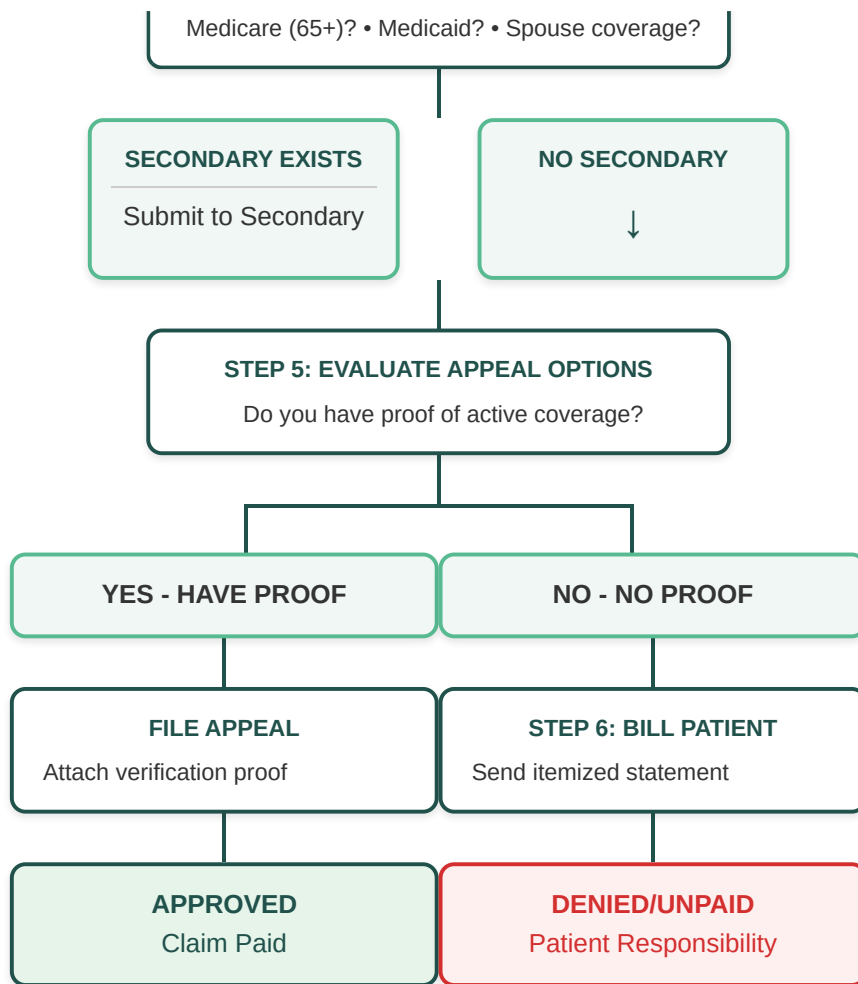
Medicare (65+)? • Medicaid? • Spouse coverage?

SECONDARY EXISTS

Submit to Secondary

NO SECONDARY

↓

STEP 5: EVALUATE APPEAL OPTIONS

Do you have proof of active coverage?

YES - HAVE PROOF

NO - NO PROOF

FILE APPEAL

Attach verification proof

STEP 6: BILL PATIENT

Send itemized statement

APPROVED

Claim Paid

DENIED/UNPAID

Patient Responsibility